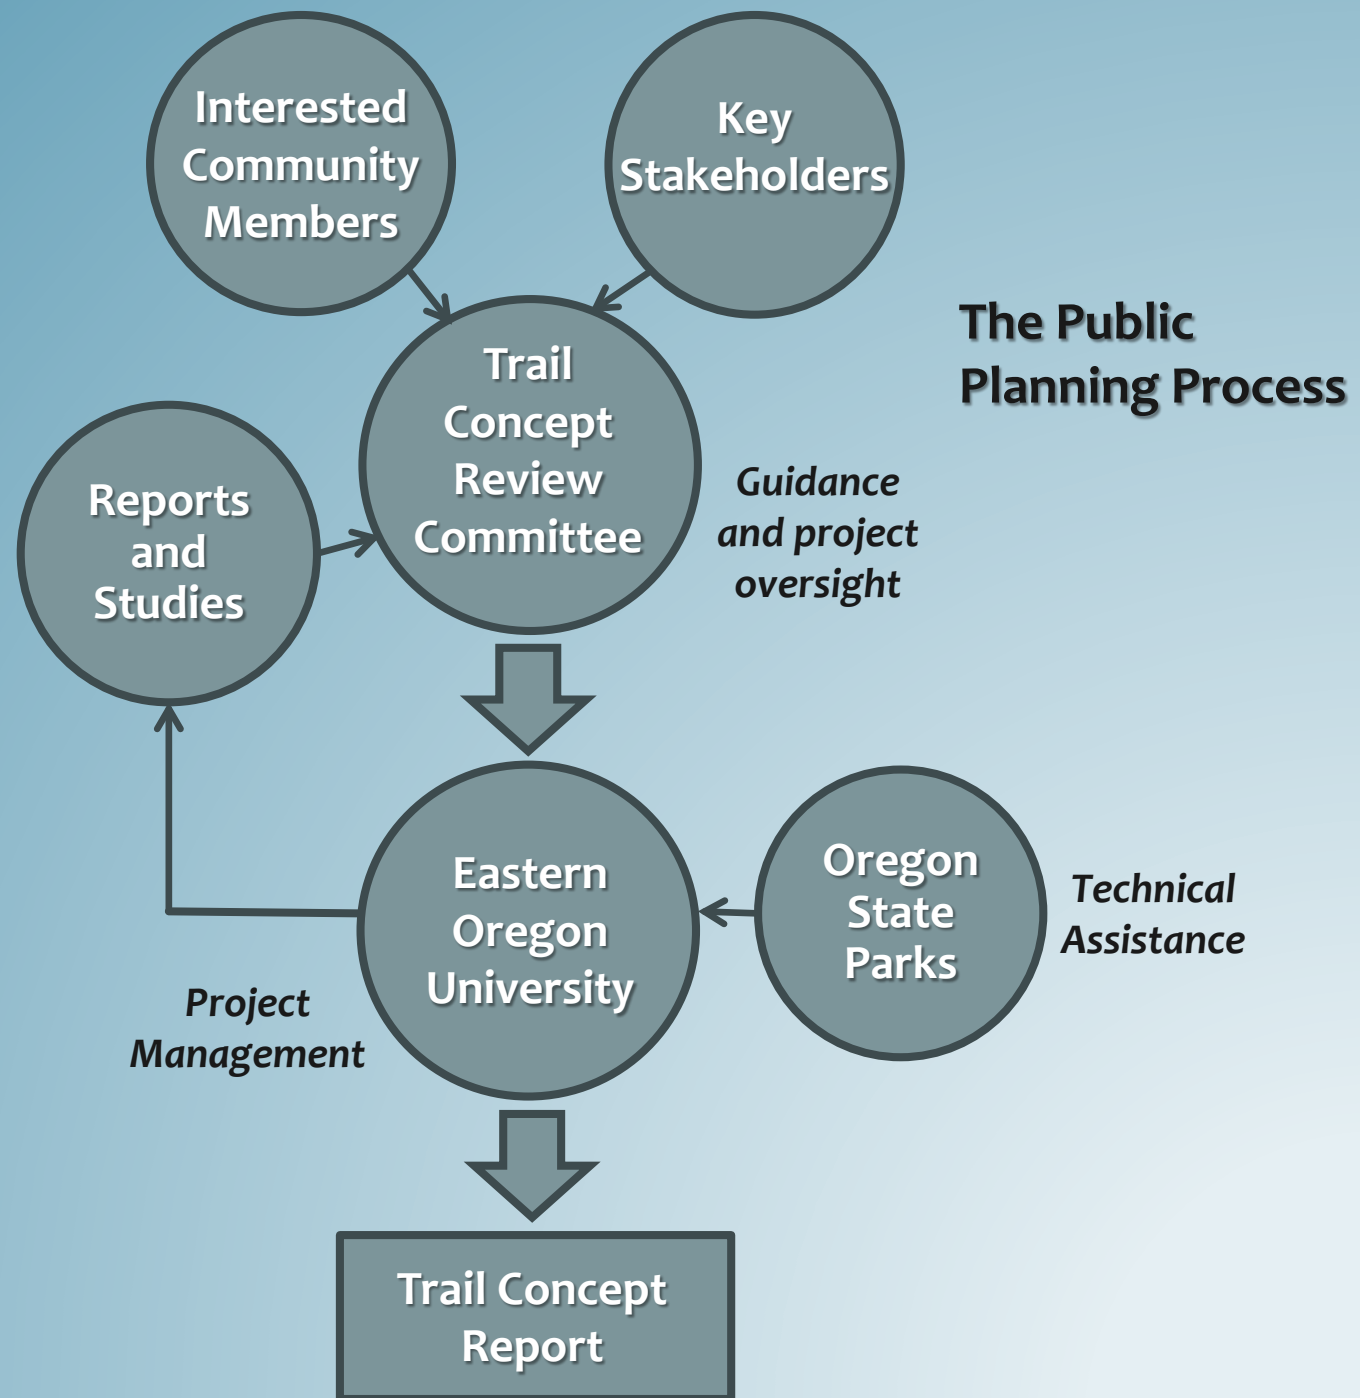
Interested Community Members

Key Stakeholders

The Public Planning Process

Trail Concept Review Committee

Reports and Studies

Guidance and project oversight

Eastern Oregon University

Oregon State Parks

Technical Assistance

Project Management

Trail Concept Report